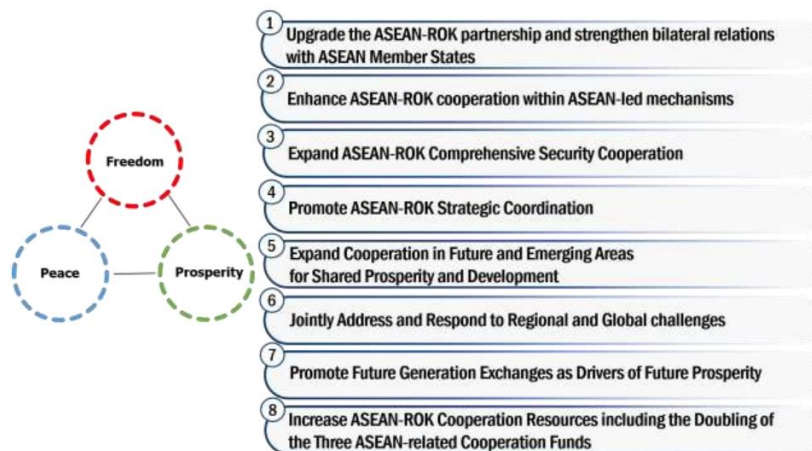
Freedom

Peace

Prosperity

1 Upgrade the ASEAN-ROK partnership and strengthen bilateral relations with ASEAN Member States

2 Enhance ASEAN-ROK cooperation within ASEAN-led mechanisms

3 Expand ASEAN-ROK Comprehensive Security Cooperation

4 Promote ASEAN-ROK Strategic Coordination

5 Expand Cooperation in Future and Emerging Areas for Shared Prosperity and Development

6 Jointly Address and Respond to Regional and Global challenges

7 Promote Future Generation Exchanges as Drivers of Future Prosperity

8 Increase ASEAN-ROK Cooperation Resources including the Doubling of the Three ASEAN-related Cooperation Funds